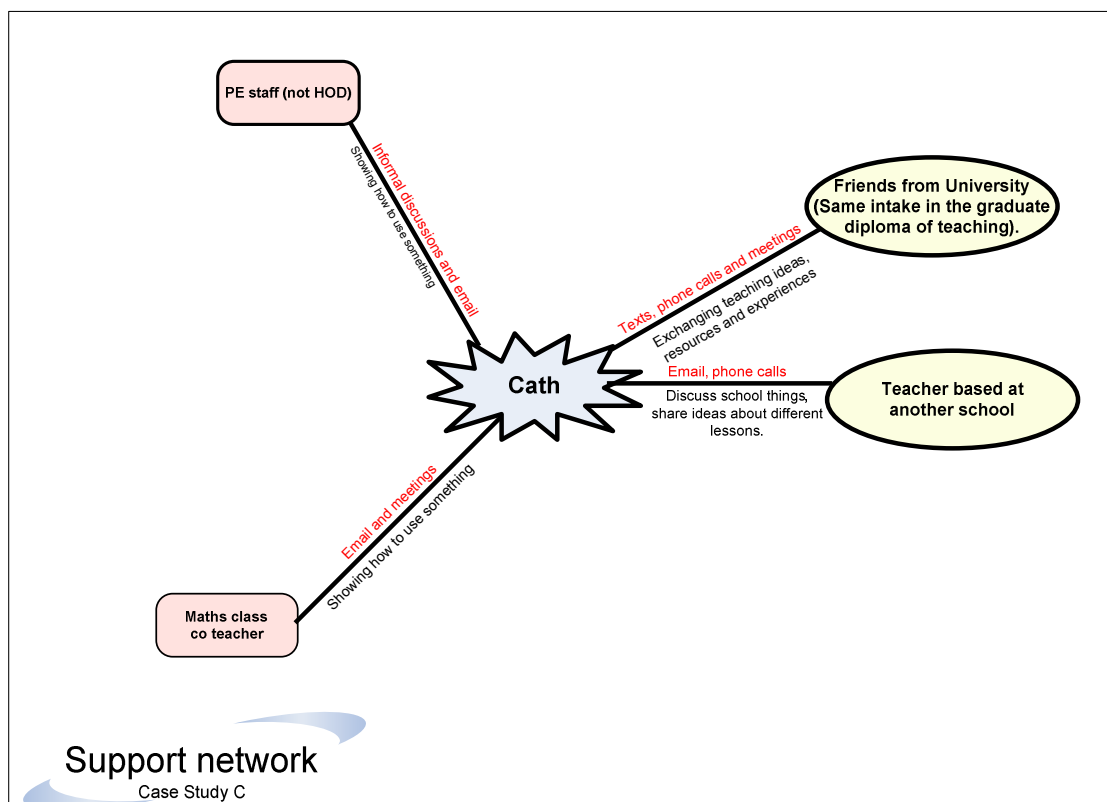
PE staff (not HOD)

Informal discussions and email

Showing how to use something

Friends from University (Same intake in the graduate diploma of teaching).

Texts, phone calls and meetings

Exchanging teaching ideas, resources and experiences

Cath

Email, phone calls

Discuss school things, share ideas about different lessons.

Teacher based at another school

Email and meetings

Showing how to use something

Maths class co teacher

Support network

Case Study C